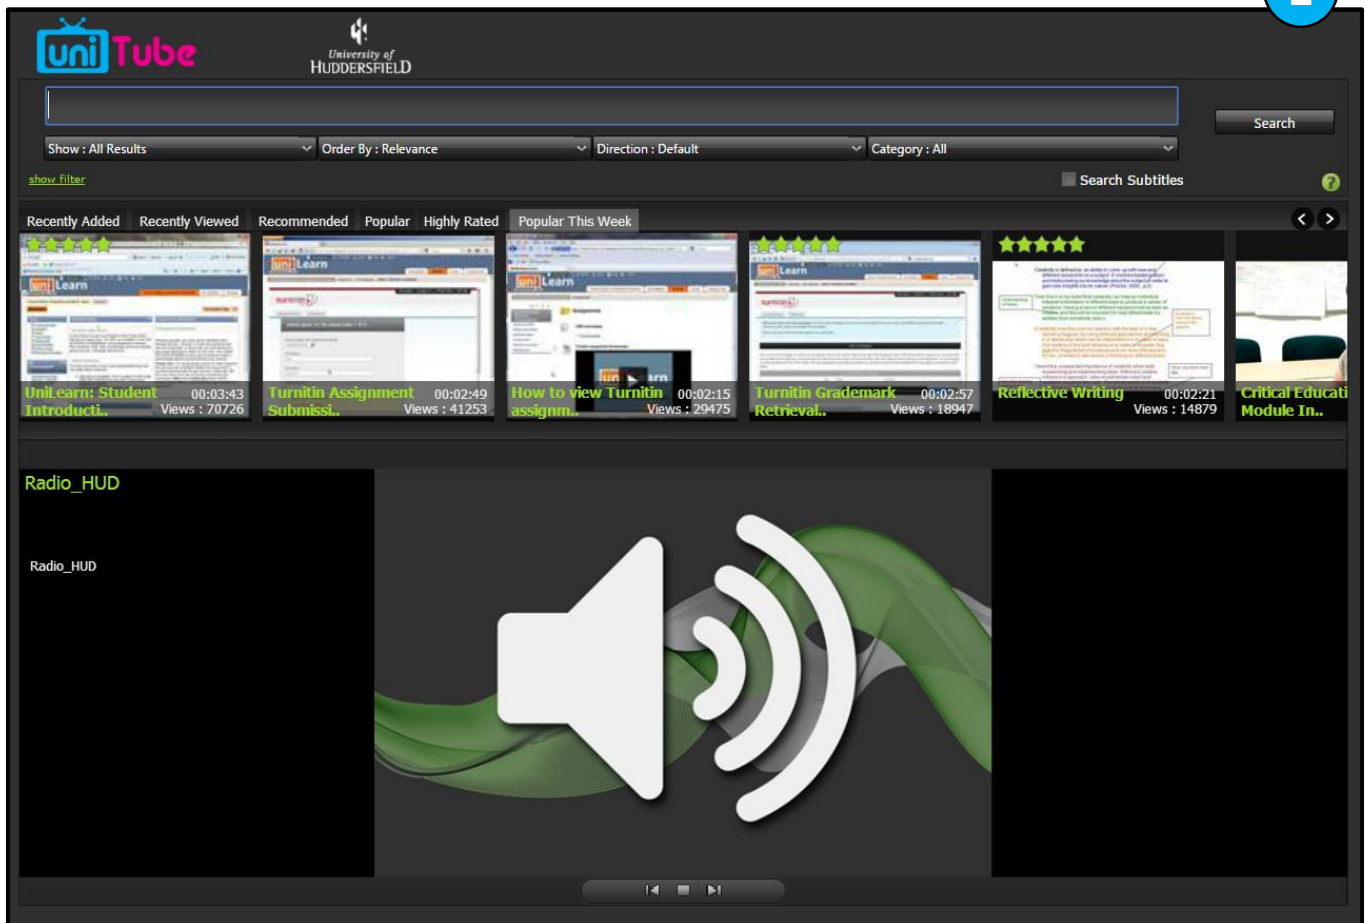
uni Tube

University of HUDDERSFIELD

Search

Show : All Results
Order By : Relevance
Direction : Default
Category : All

show filter

Search Subtitles

Recently Added
Recently Viewed
Recommended
Popular
Highly Rated
Popular This Week

UniLearn: Student Introducti..
00:03:43
Views : 70726

Turnitin Assignment Submissi..
00:02:49
Views : 41253

How to view Turnitin assignm..
00:02:15
Views : 29475

Turnitin Grademark Retrieval..
00:02:57
Views : 18947

Reflective Writing
00:02:21
Views : 14879

Critical Educati Module In..

Radio_HUD

Radio_HUD